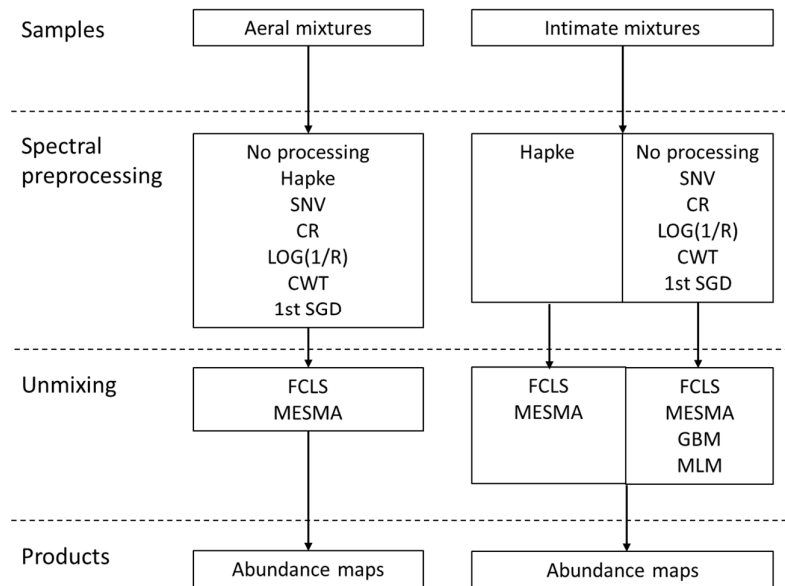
Samples

Aeral mixtures

Intimate mixtures

Spectral preprocessing

No processing
Hapke
SNV
CR
LOG(1/R)
CWT
1st SGD

Hapke

No processing
SNV
CR
LOG(1/R)
CWT
1st SGD

Unmixing

FCLS
MESMA

FCLS
MESMA

FCLS
MESMA
GBM
MLM

Products

Abundance maps

Abundance maps